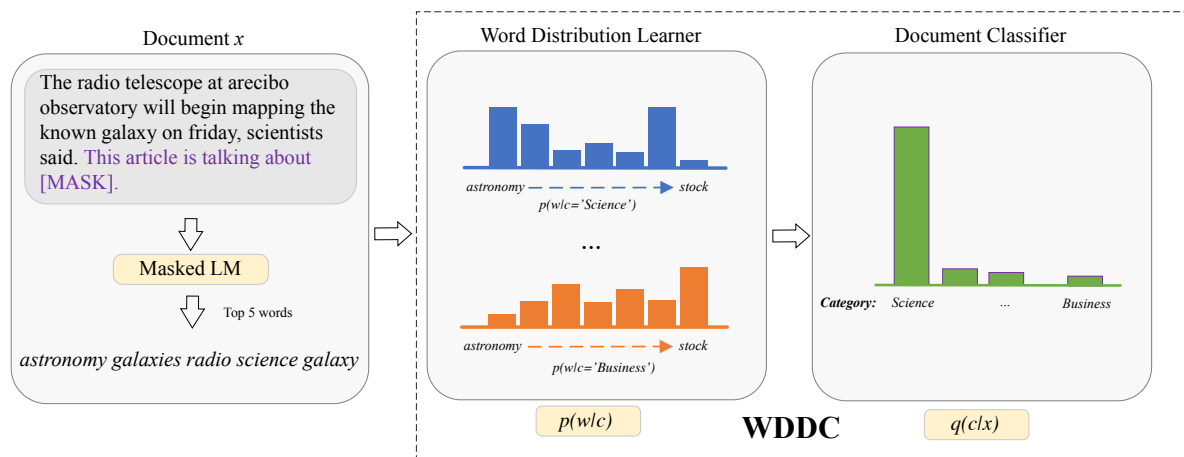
Document $x$

The radio telescope at arecibo observatory will begin mapping the known galaxy on friday, scientists said. This article is talking about [MASK].

Masked LM

Top 5 words

astronomy galaxies radio science galaxy

Word Distribution Learner

astronomy stock

$p(w|c=\text{'Science'})$

...

astronomy stock

$p(w|c=\text{'Business'})$

$p(w|c)$

Document Classifier

Category: Science ... Business

$q(c|x)$

WDDC